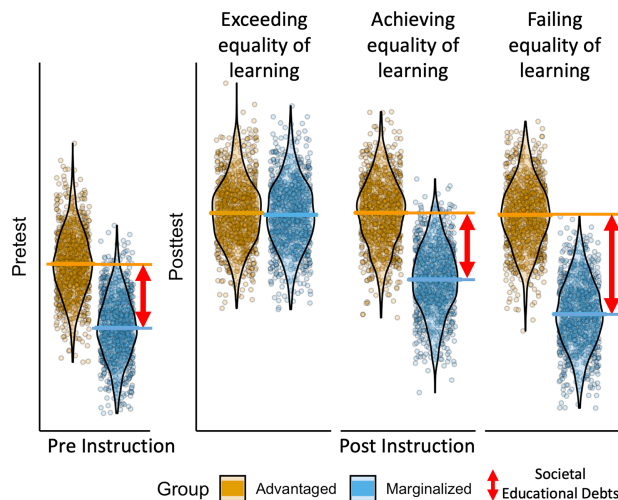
Exceeding equality of learning

Achieving equality of learning

Failing equality of learning

Pretest

Posttest

Pre Instruction

Post Instruction

Group Advantaged Marginalized

Societal Educational Debts